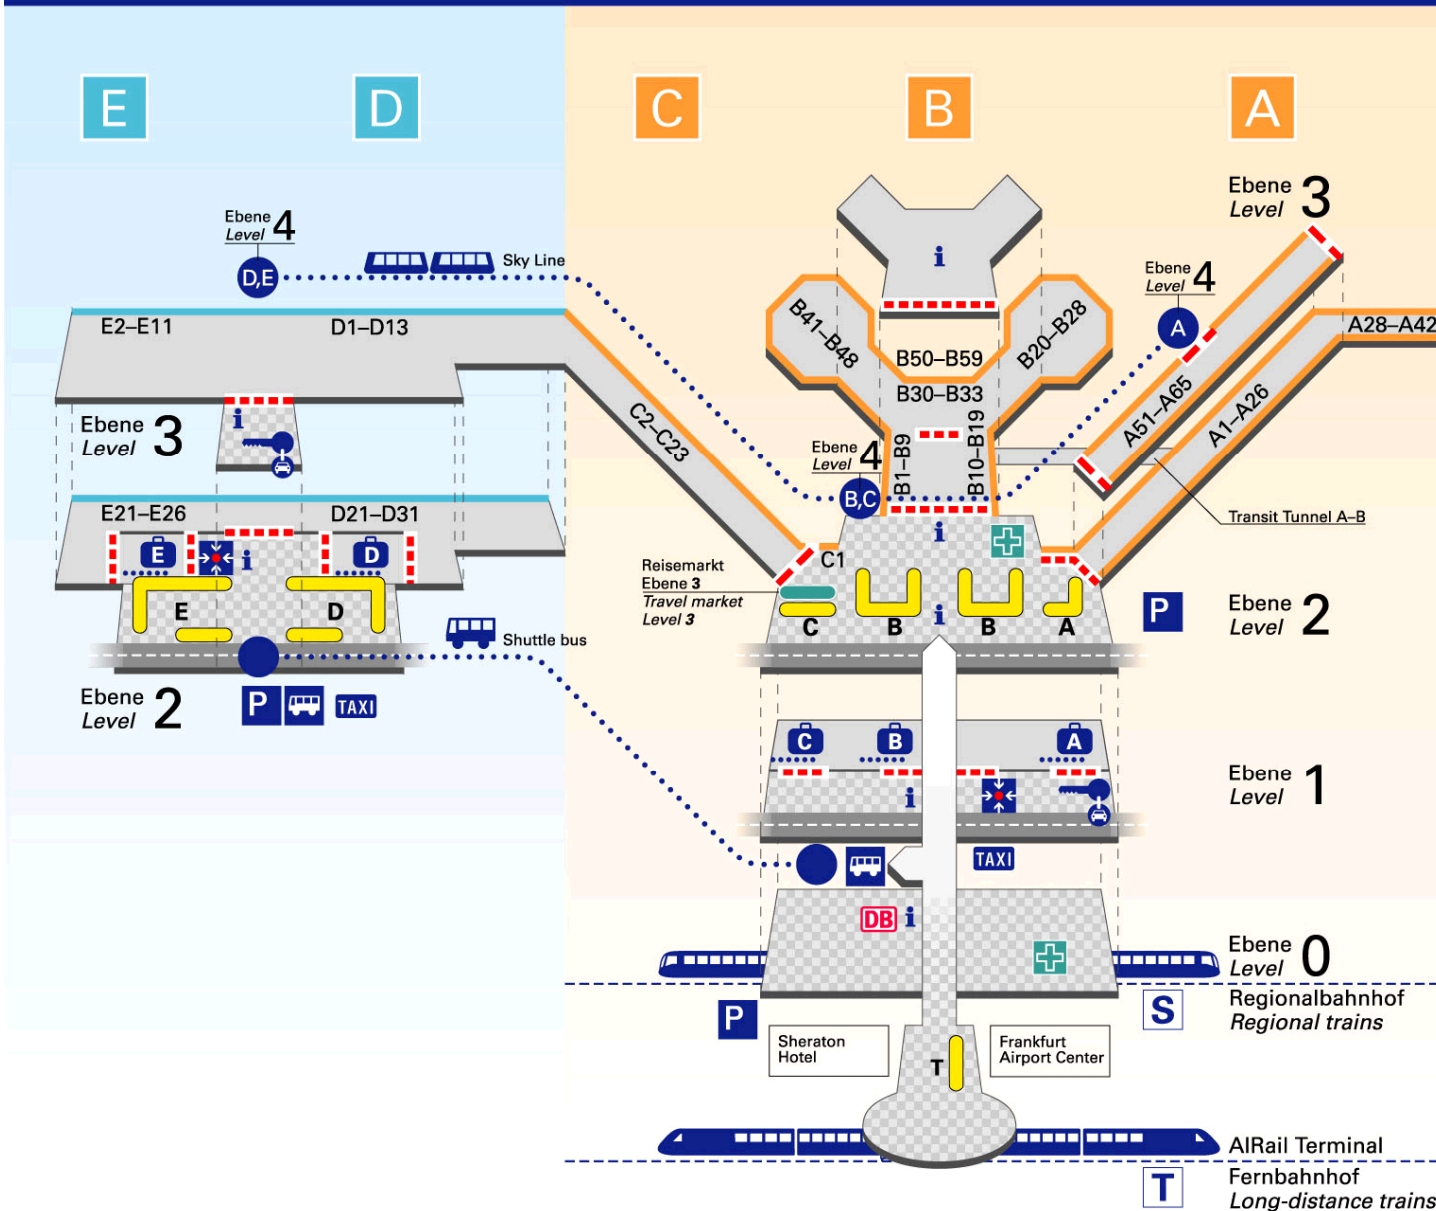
E D C B A

Ebene 4 Level
D,E
Sky Line

E2–E11 D1–D13

Ebene 3 Level
i

E21–E26 D21–D31
E i D
E D

Shuttle bus

Ebene 2 Level
P TAXI

i
B41–B48 B50–B59 B20–B28
B30–B33
Ebene 4 Level
B1–B9 B10–B19
B,C
C2–C23
C1
i
Reisemarkt Ebene 3 Travel market Level 3
C B i B A

Ebene 3 Level
Ebene 4 Level
A
A51–A65
A28–A42
A1–A26
Transit Tunnel A–B

P
Ebene 2 Level

C B A
i
Ebene 1 Level
TAXI

DB i

Ebene 0 Level

S
Regionalbahnhof Regional trains

P
Sheraton Hotel
T
Frankfurt Airport Center

AIRail Terminal
T
Fernbahnhof Long-distance trains